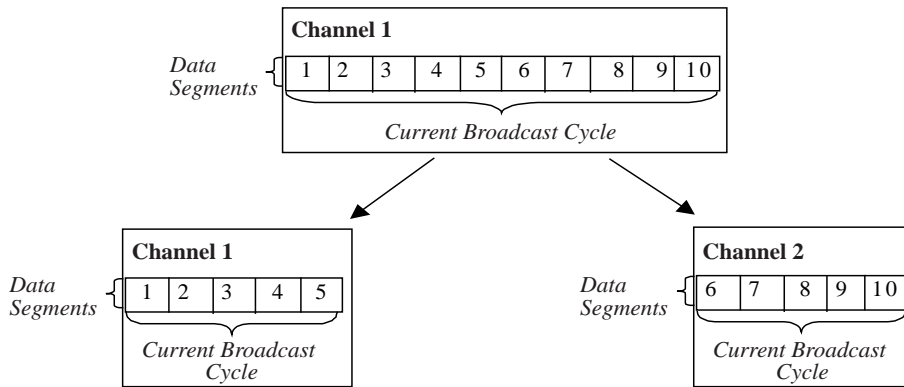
Channel 1

Data Segments

| 1 | 2 | 3 | 4 | 5 | 6 | 7 | 8 | 9 | 10 |
|---|---|---|---|---|---|---|---|---|---|

Current Broadcast Cycle

Channel 1

Data Segments

| 1 | 2 | 3 | 4 | 5 |
|---|---|---|---|---|

Current Broadcast Cycle

Channel 2

Data Segments

| 6 | 7 | 8 | 9 | 10 |
|---|---|---|---|---|

Current Broadcast Cycle